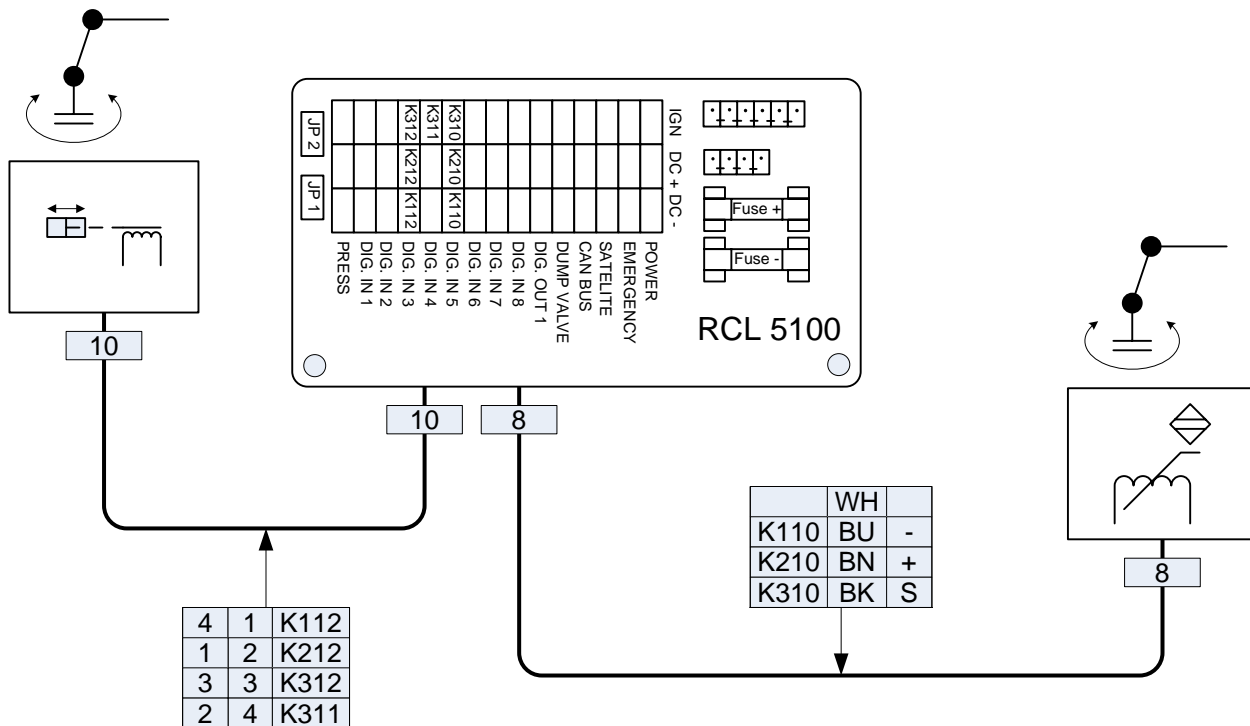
JP 2
JP 1

| | | | K312 | K311 | K310 | | | | | | | | |
|---|---|---|---|---|---|---|---|---|---|---|---|---|---|
| | | | K212 | | K210 | | | | | | | | |
| | | | K112 | | K110 | | | | | | | | |

IGN DC + DC -

PRESS
DIG. IN 1
DIG. IN 2
DIG. IN 3
DIG. IN 4
DIG. IN 5
DIG. IN 6
DIG. IN 7
DIG. IN 8
DIG. OUT 1
DUMP VALVE
CAN BUS
SATELITE
EMERGENCY
POWER

Fuse +
Fuse -

RCL 5100

10

10

8

| | WH | |
|---|---|---|
| K110 | BU | - |
| K210 | BN | + |
| K310 | BK | S |

8

| 4 | 1 | K112 |
|---|---|---|
| 1 | 2 | K212 |
| 3 | 3 | K312 |
| 2 | 4 | K311 |